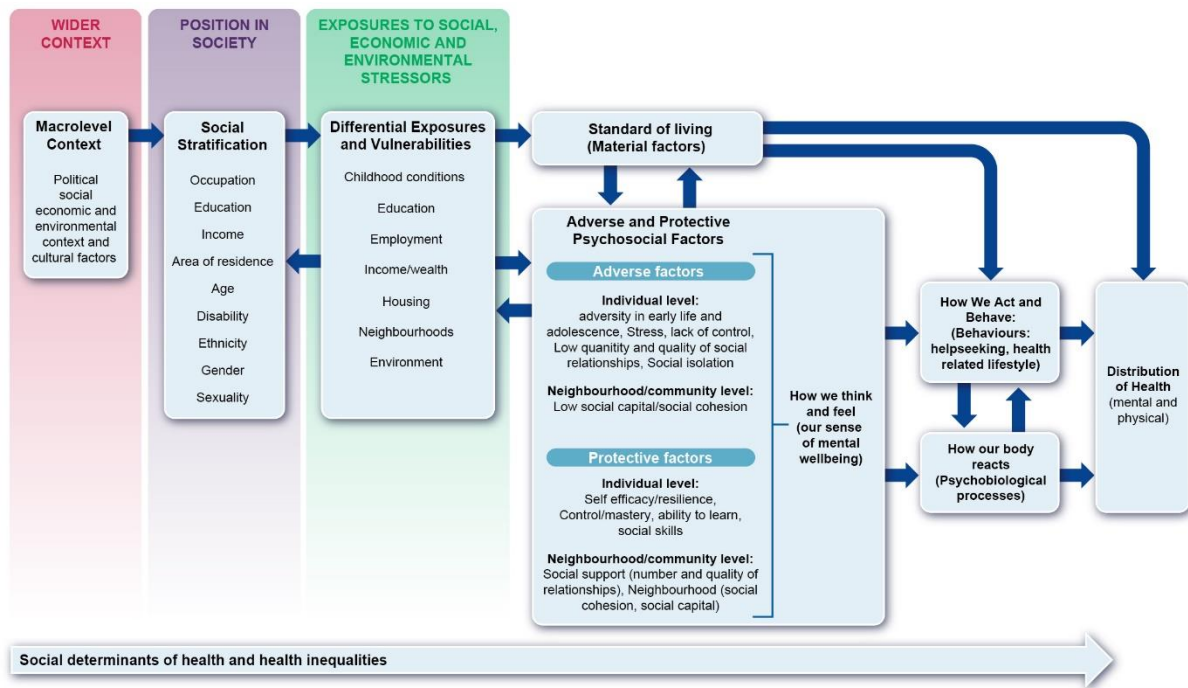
WIDER CONTEXT

POSITION IN SOCIETY

EXPOSURES TO SOCIAL, ECONOMIC AND ENVIRONMENTAL STRESSORS

Macrolevel Context

Political social economic and environmental context and cultural factors

Social Stratification

Occupation

Education

Income

Area of residence

Age

Disability

Ethnicity

Gender

Sexuality

Differential Exposures and Vulnerabilities

Childhood conditions

Education

Employment

Income/wealth

Housing

Neighbourhoods

Environment

Standard of living (Material factors)

Adverse and Protective Psychosocial Factors

Adverse factors

Individual level: adversity in early life and adolescence, Stress, lack of control, Low quanitity and quality of social relationships, Social isolation

Neighbourhood/community level: Low social capital/social cohesion

Protective factors

Individual level: Self efficacy/resilience, Control/mastery, ability to learn, social skills

Neighbourhood/community level: Social support (number and quality of relationships), Neighbourhood (social cohesion, social capital)

How we think and feel (our sense of mental wellbeing)

How We Act and Behave: (Behaviours: helpseeking, health related lifestyle)

How our body reacts (Psychobiological processes)

Distribution of Health (mental and physical)

Social determinants of health and health inequalities